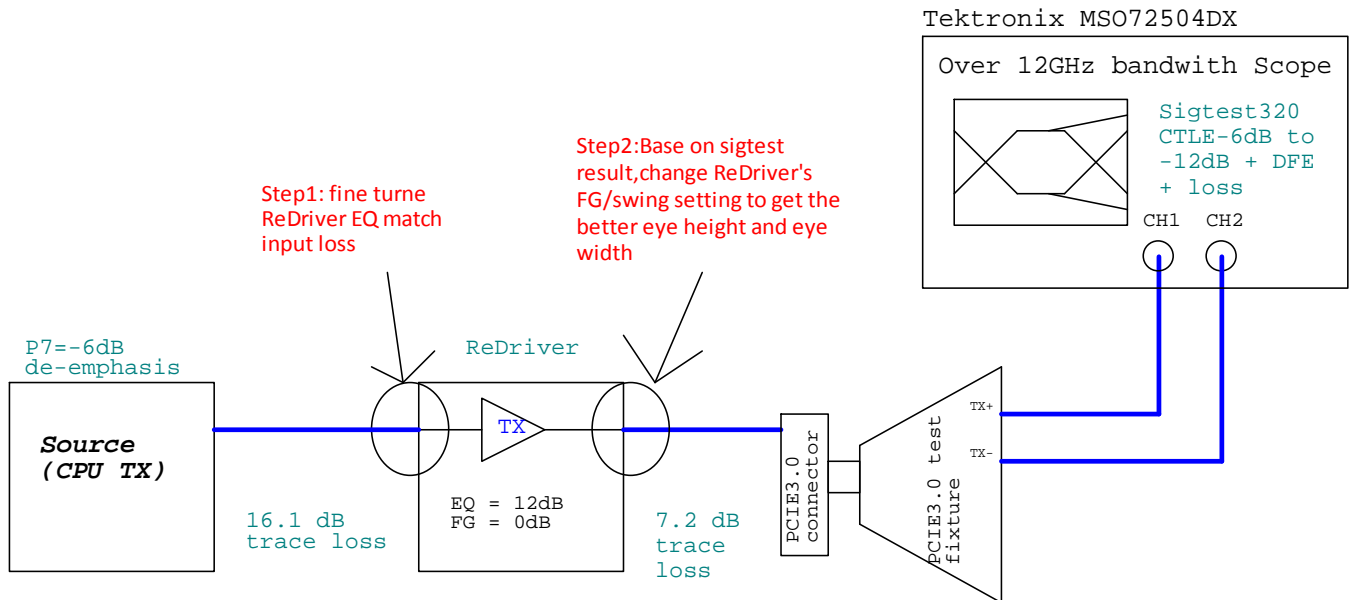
Tektronix MSO72504DX

Over 12GHz bandwith Scope

Sigtest320 CTLE-6dB to -12dB + DFE + loss

CH1 CH2

Step2:Base on sigtest result,change ReDriver's FG/swing setting to get the better eye height and eye width

Step1: fine turne ReDriver EQ match input loss

P7=-6dB de-emphasis

ReDriver

TX

Source (CPU TX)

16.1 dB trace loss

EQ = 12dB FG = 0dB

7.2 dB trace loss

PCIE3.0 connector

TX+

TX-

PCIE3.0 test fixture